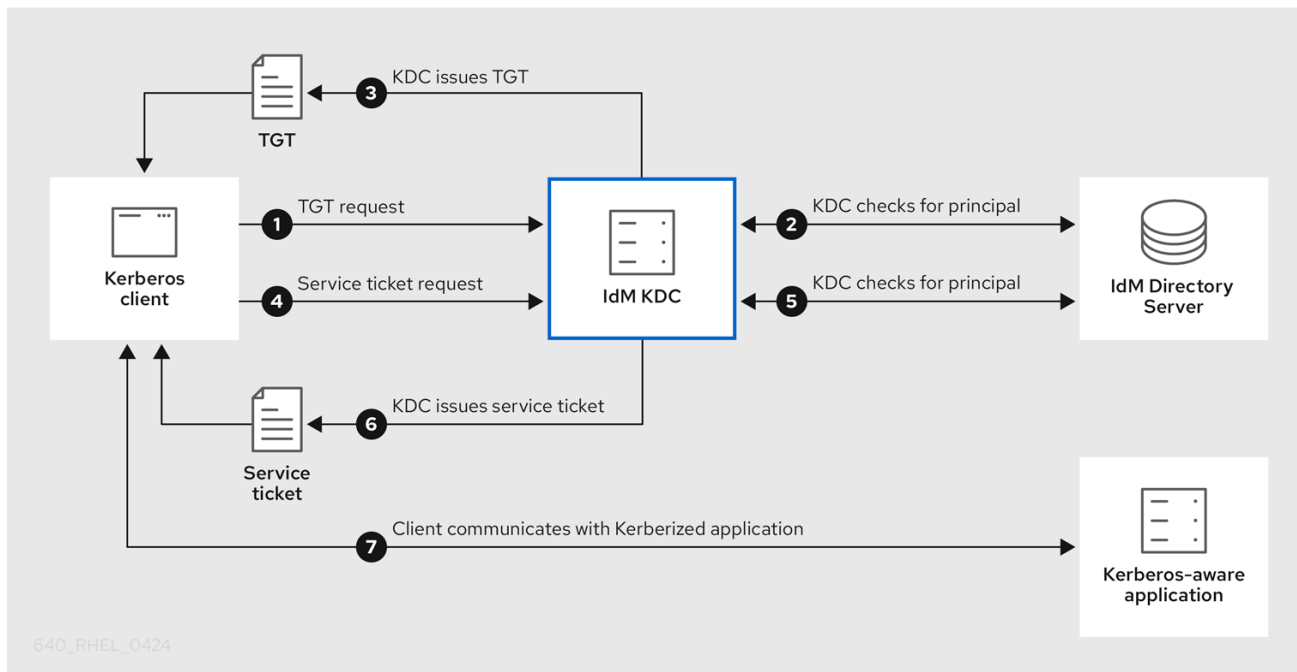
3 KDC issues TGT

TGT

Kerberos client

1 TGT request

4 Service ticket request

IdM KDC

2 KDC checks for principal

5 KDC checks for principal

IdM Directory Server

6 KDC issues service ticket

Service ticket

7 Client communicates with Kerberized application

Kerberos-aware application

640_RHEL_0424